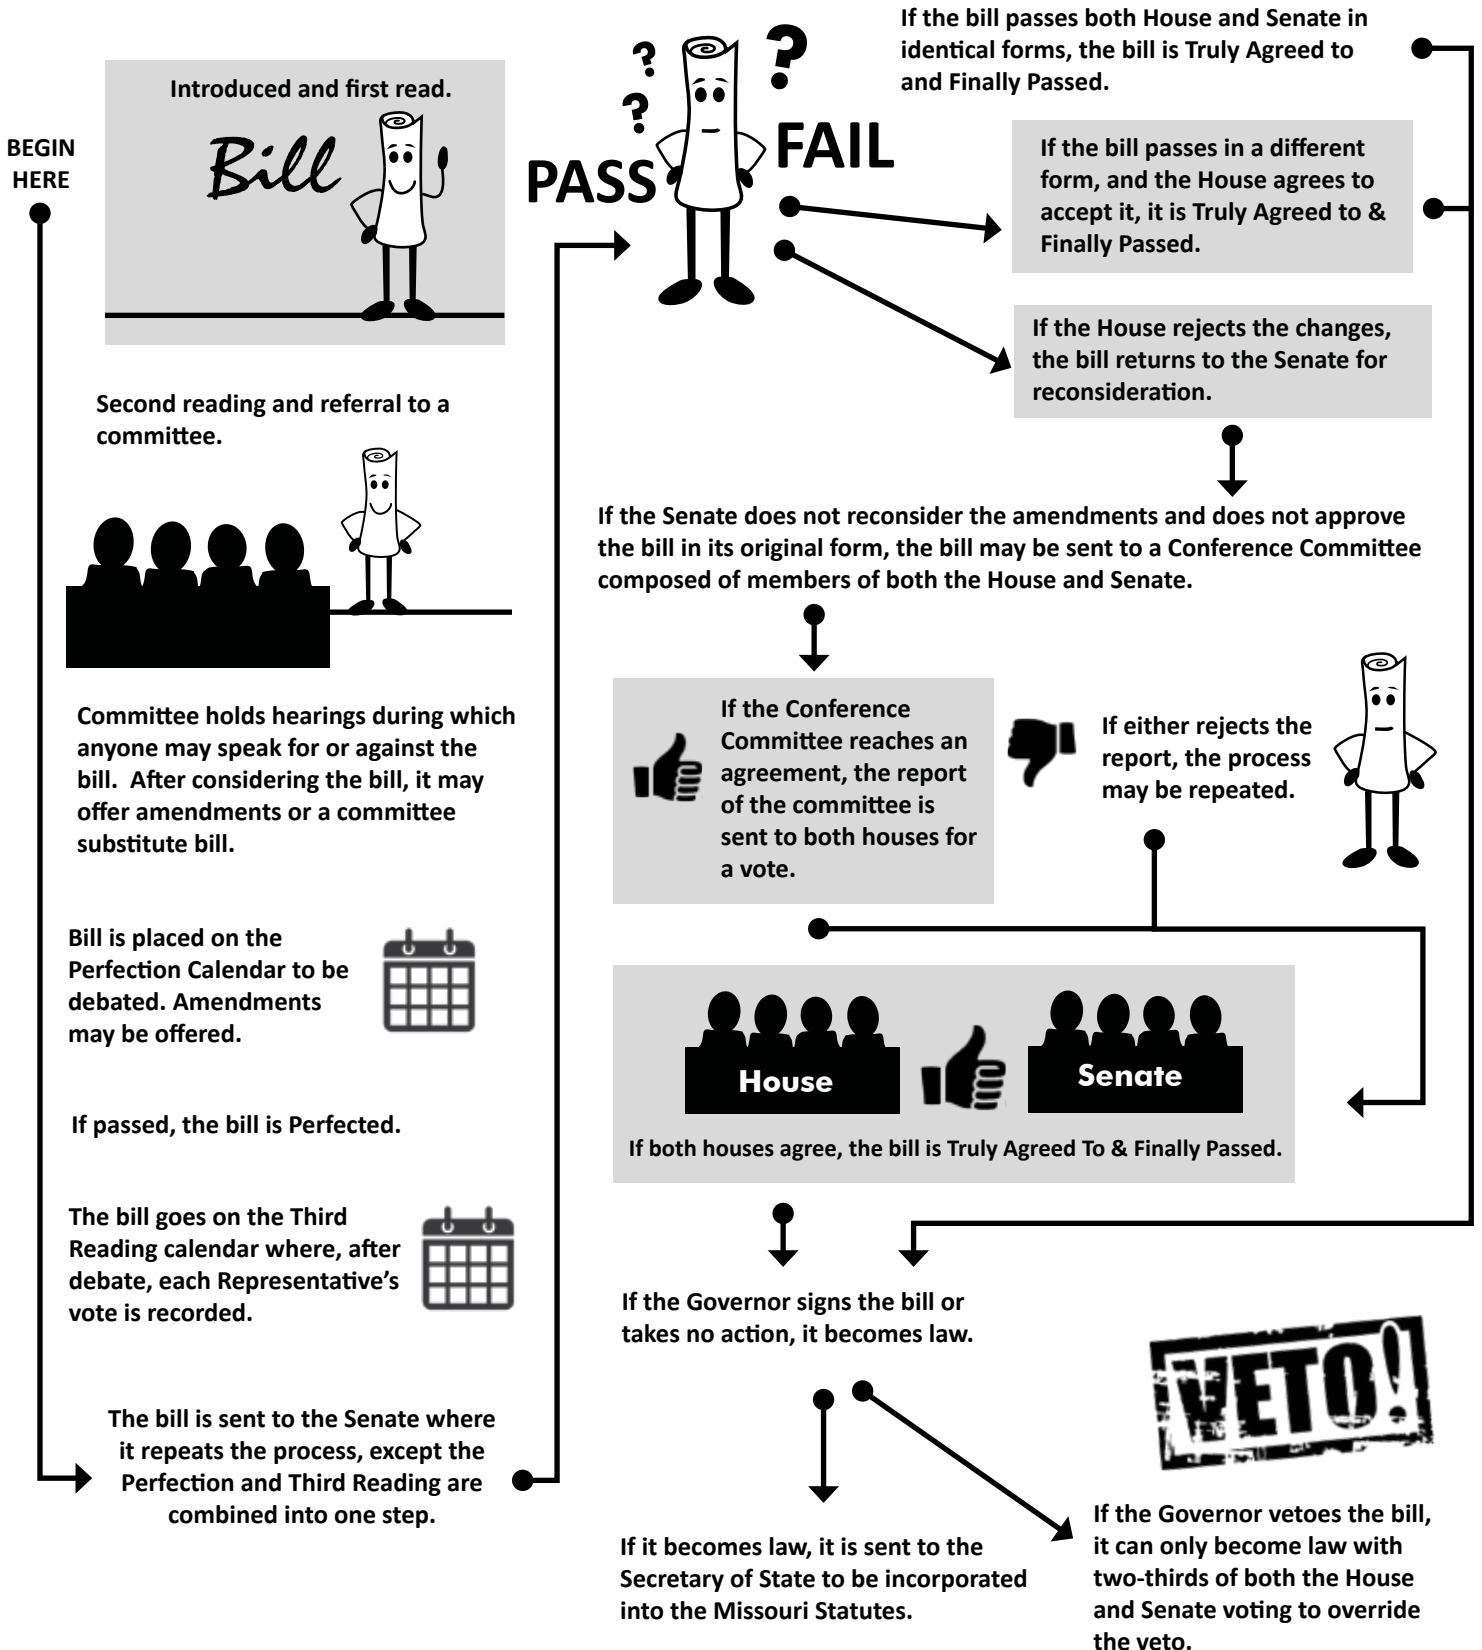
BEGIN HERE

Introduced and first read.

Bill

Second reading and referral to a committee.

Committee holds hearings during which anyone may speak for or against the bill. After considering the bill, it may offer amendments or a committee substitute bill.

Bill is placed on the Perfection Calendar to be debated. Amendments may be offered.

If passed, the bill is Perfected.

The bill goes on the Third Reading calendar where, after debate, each Representative's vote is recorded.

The bill is sent to the Senate where it repeats the process, except the Perfection and Third Reading are combined into one step.

PASS

FAIL

If the bill passes both House and Senate in identical forms, the bill is Truly Agreed to and Finally Passed.

If the bill passes in a different form, and the House agrees to accept it, it is Truly Agreed to & Finally Passed.

If the House rejects the changes, the bill returns to the Senate for reconsideration.

If the Senate does not reconsider the amendments and does not approve the bill in its original form, the bill may be sent to a Conference Committee composed of members of both the House and Senate.

If the Conference Committee reaches an agreement, the report of the committee is sent to both houses for a vote.

If either rejects the report, the process may be repeated.

House

Senate

If both houses agree, the bill is Truly Agreed To & Finally Passed.

If the Governor signs the bill or takes no action, it becomes law.

VETO!

If it becomes law, it is sent to the Secretary of State to be incorporated into the Missouri Statutes.

If the Governor vetoes the bill, it can only become law with two-thirds of both the House and Senate voting to override the veto.